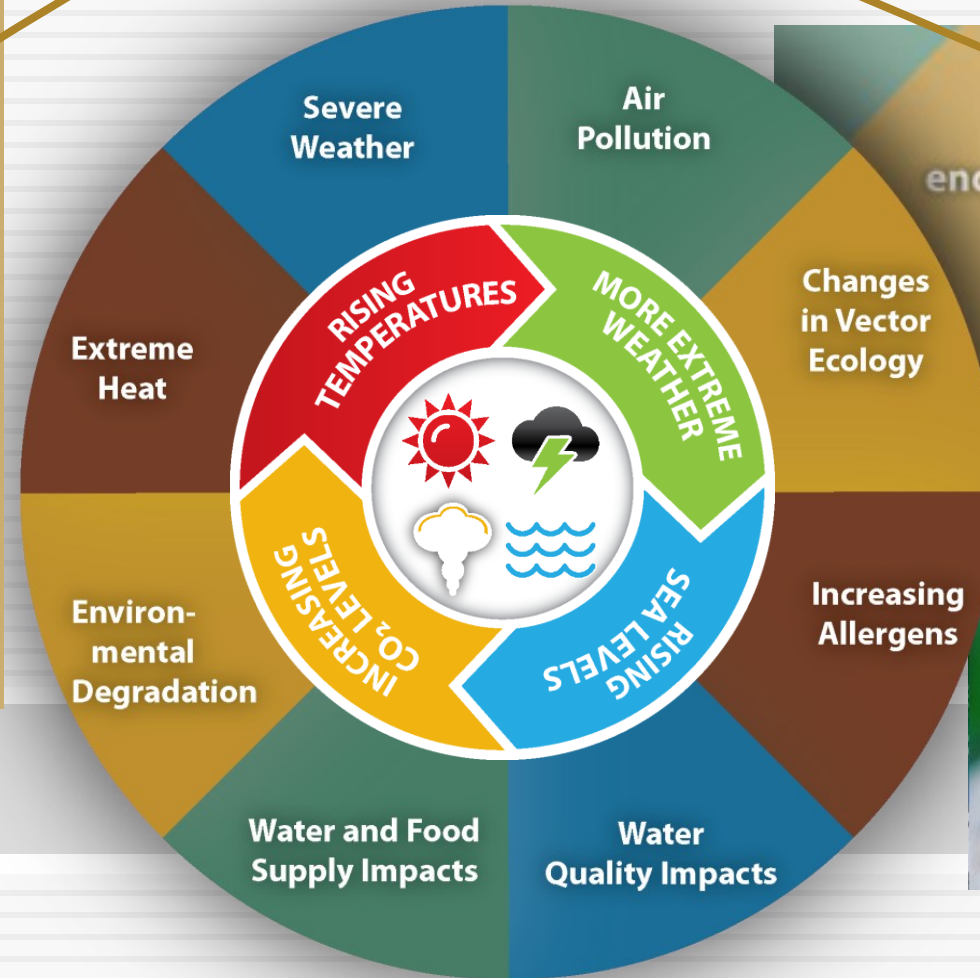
Severe Weather

Air Pollution

enc

Changes in Vector Ecology

Increasing Allergens

Water Quality Impacts

Water and Food Supply Impacts

Environmental Degradation

Extreme Heat

RISING TEMPERATURES

MORE EXTREME WEATHER

RISING SEA LEVELS

INCREASING $CO_2$ LEVELS